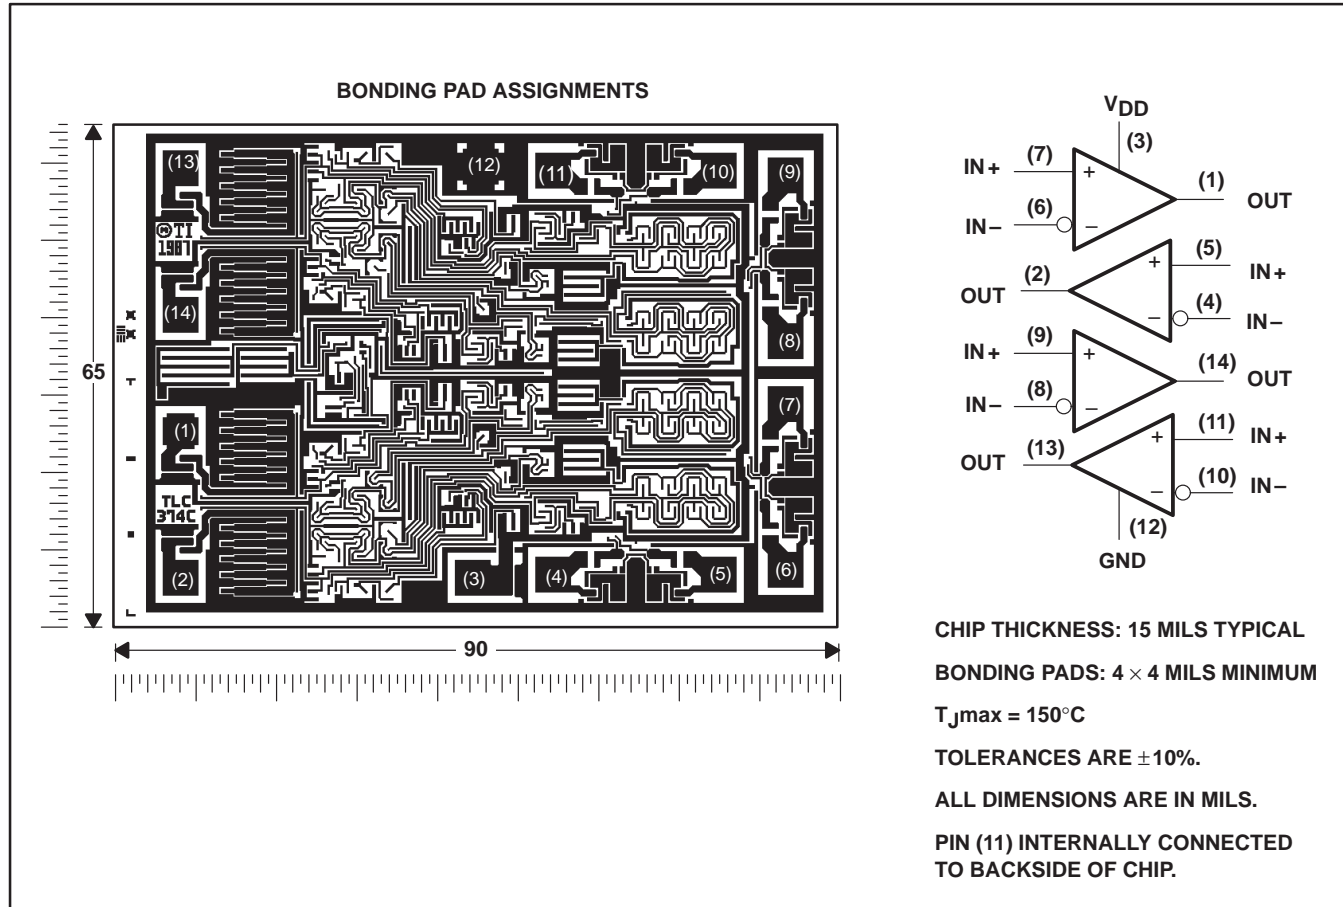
BONDING PAD ASSIGNMENTS

(13) (12) (11) (10) (9)

©TI 1987

(14) (8)

65

(1) (7)

TLC 374C

(2) (3) (4) (5) (6)

90

$V_{DD}$

(3)

IN+ (7) + (1) OUT

IN− (6) −

(5) + IN+

OUT (2)

(4) − IN−

IN+ (9) +

(14) OUT

IN− (8) −

(11) + IN+

OUT (13)

(10) − IN−

(12)

GND

CHIP THICKNESS: 15 MILS TYPICAL

BONDING PADS: 4 × 4 MILS MINIMUM

$T_J$max = 150°C

TOLERANCES ARE ±10%.

ALL DIMENSIONS ARE IN MILS.

PIN (11) INTERNALLY CONNECTED TO BACKSIDE OF CHIP.